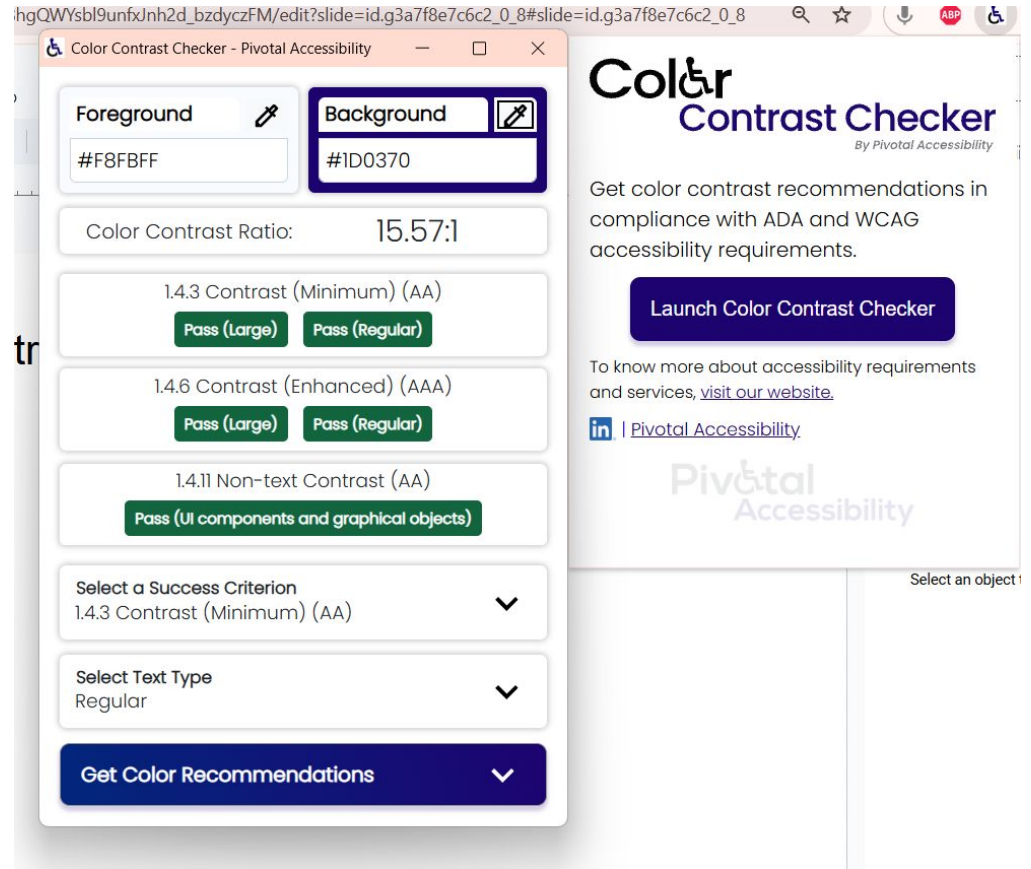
hgQWYsbl9unfxJnh2d_bzdyczFM/edit?slide=id.g3a7f8e7c6c2_0_8#slide=id.g3a7f8e7c6c2_0_8

ABP

Color Contrast Checker - Pivotal Accessibility

Foreground
#F8FBFF

Background
#1D0370

Color Contrast Ratio: 15.57:1

1.4.3 Contrast (Minimum) (AA)
Pass (Large) Pass (Regular)

1.4.6 Contrast (Enhanced) (AAA)
Pass (Large) Pass (Regular)

1.4.11 Non-text Contrast (AA)
Pass (UI components and graphical objects)

Select a Success Criterion
1.4.3 Contrast (Minimum) (AA)

Select Text Type
Regular

Get Color Recommendations

tr

Color
Contrast Checker
By Pivotal Accessibility

Get color contrast recommendations in compliance with ADA and WCAG accessibility requirements.

Launch Color Contrast Checker

To know more about accessibility requirements and services, visit our website.

in | Pivotal Accessibility

Pivotal
Accessibility

Select an object